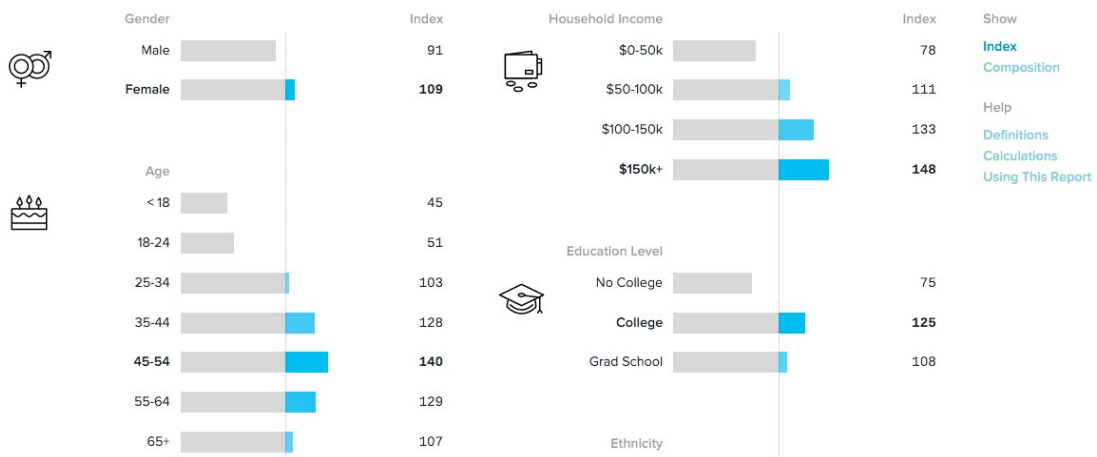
Gender

Index

Male 91

Female 109

Age

< 18 45

18-24 51

25-34 103

35-44 128

45-54 140

55-64 129

65+ 107

Household Income

Index

$0-50k 78

$50-100k 111

$100-150k 133

$150k+ 148

Education Level

No College 75

College 125

Grad School 108

Ethnicity

Show

Index

Composition

Help

Definitions

Calculations

Using This Report